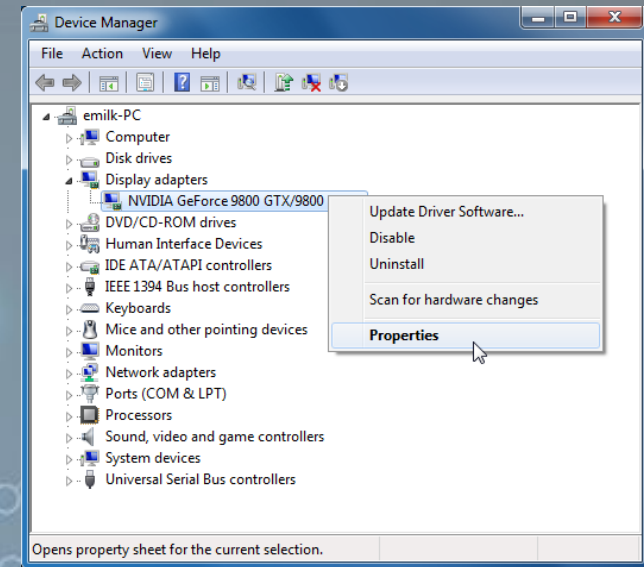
Device Manager

File Action View Help

emilk-PC
Computer
Disk drives
Display adapters
NVIDIA GeForce 9800 GTX/9800
DVD/CD-ROM drives
Human Interface Devices
IDE ATA/ATAPI controllers
IEEE 1394 Bus host controllers
Keyboards
Mice and other pointing devices
Monitors
Network adapters
Ports (COM & LPT)
Processors
Sound, video and game controllers
System devices
Universal Serial Bus controllers

Update Driver Software...
Disable
Uninstall
Scan for hardware changes
Properties

Opens property sheet for the current selection.